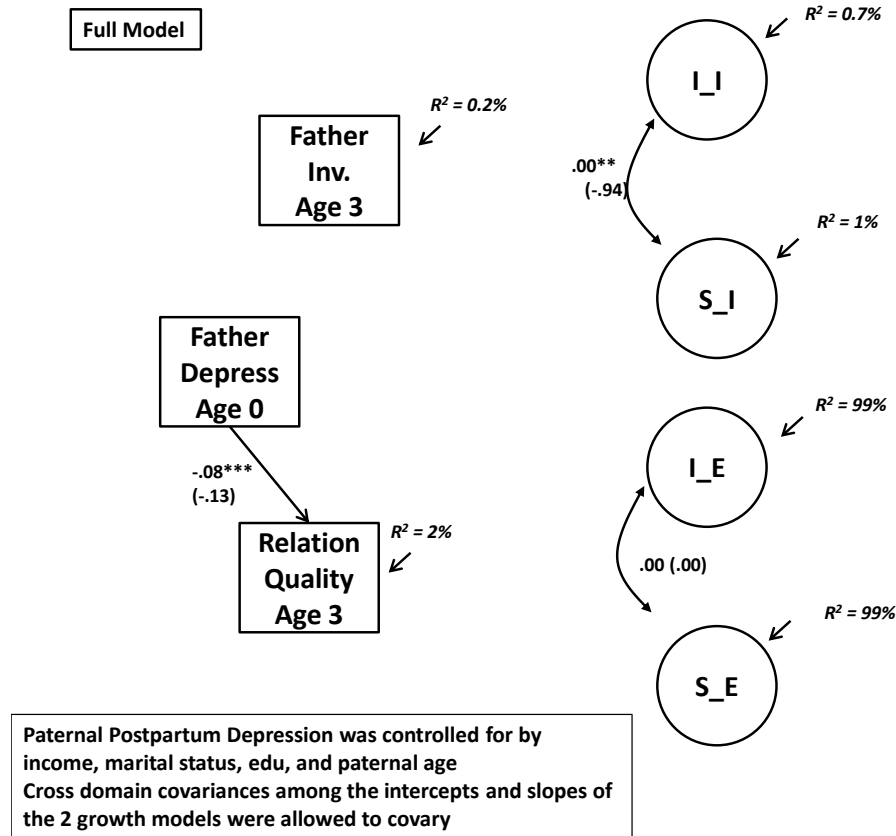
Full Model

$R^2$ = 0.2%

Father Inv. Age 3

$R^2$ = 0.7%

I_I

.00** (-.94)

$R^2$ = 1%

S_I

Father Depress Age 0

-.08*** (-.13)

Relation Quality Age 3

$R^2$ = 2%

$R^2$ = 99%

I_E

.00 (.00)

$R^2$ = 99%

S_E

Paternal Postpartum Depression was controlled for by income, marital status, edu, and paternal age
Cross domain covariances among the intercepts and slopes of the 2 growth models were allowed to covary